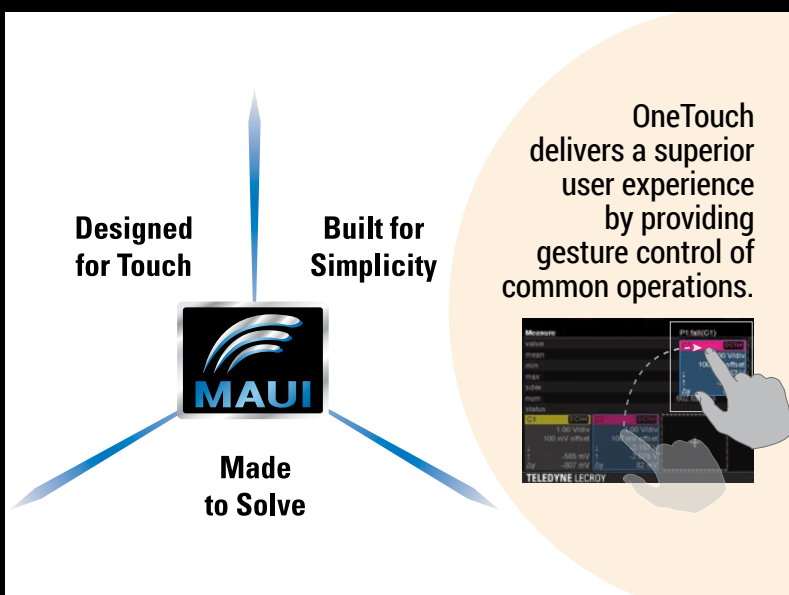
Designed for Touch

Built for Simplicity

MAUI

Made to Solve

OneTouch delivers a superior user experience by providing gesture control of common operations.

Measure
value
mean
min
max
sdev
num
status

P1:fall(C1)

C1
1.00 V/div
100 mV offset
-585 mV
-807 mV

1.00 V/div
100 mV offset

TELEDYNE LECROY